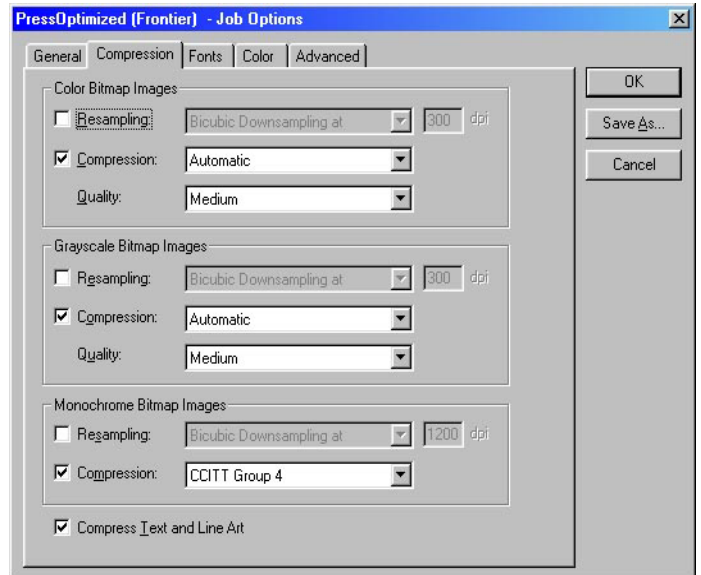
PressOptimized (Frontier) - Job Options

General
Compression
Fonts
Color
Advanced

OK
Save As...
Cancel

Color Bitmap Images
Resampling: Bicubic Downsampling at 300 dpi
Compression: Automatic
Quality: Medium

Grayscale Bitmap Images
Resampling: Bicubic Downsampling at 300 dpi
Compression: Automatic
Quality: Medium

Monochrome Bitmap Images
Resampling: Bicubic Downsampling at 1200 dpi
Compression: CCITT Group 4

Compress Text and Line Art